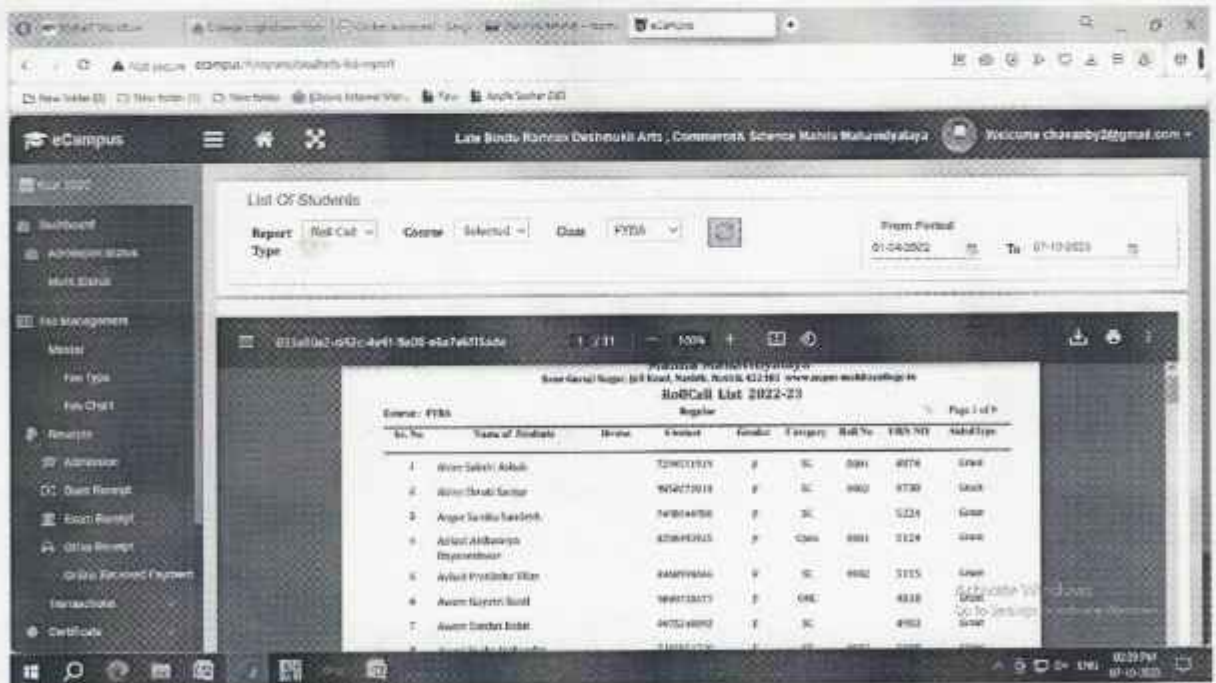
eCampus

Late Bindu Ramrao Deshmukh Arts, Commerce & Science Mahila Mahavidyalaya

Welcome chavanby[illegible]@gmail.com

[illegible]
Dashboard
Admission Status
Merit Status
Fee Management
Master
Fee Type
Fee Chart
Receipts
Admission
Dues Receipt
Exam Receipt
Other Receipt
Online Received Payment
Transaction
Certificate

List Of Students

Report Type: Roll Call
Course: Selected
Class: FYBA
From Period: 01-04-2022 To 07-10-2022

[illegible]

1 / 11 — 100% +

Roll Call List 2022-23
Course: FYBA
Regular
Page 1 of 9

| Sr. No. | Name of Students | Device | Contact | Gender | Category | Roll No | PRN NO | Subsd Type |
|---|---|---|---|---|---|---|---|---|
| 1 | Aher Sakshi Ashok | | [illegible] | F | SC | 0001 | 4074 | Grant |
| 2 | Aher Shruti Sanjay | | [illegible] | F | SC | 0002 | 4730 | Grant |
| 3 | Argade Sarika Sandesh | | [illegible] | F | SC | | 5224 | Grant |
| 4 | Ashtul Aishwarya Dnyaneshwar | | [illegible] | F | Open | 0001 | 3124 | Grant |
| 5 | Avhad Pratiksha Vilas | | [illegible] | F | SC | 0002 | 5115 | Grant |
| 6 | Aware Gayatri Sunil | | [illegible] | F | OBC | | 4818 | Grant |
| 7 | Aware Darshna Ashok | | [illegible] | F | SC | | 4903 | Grant |

Activate Windows
Go to Settings to activate Windows.

02:39 PM
07-10-2022